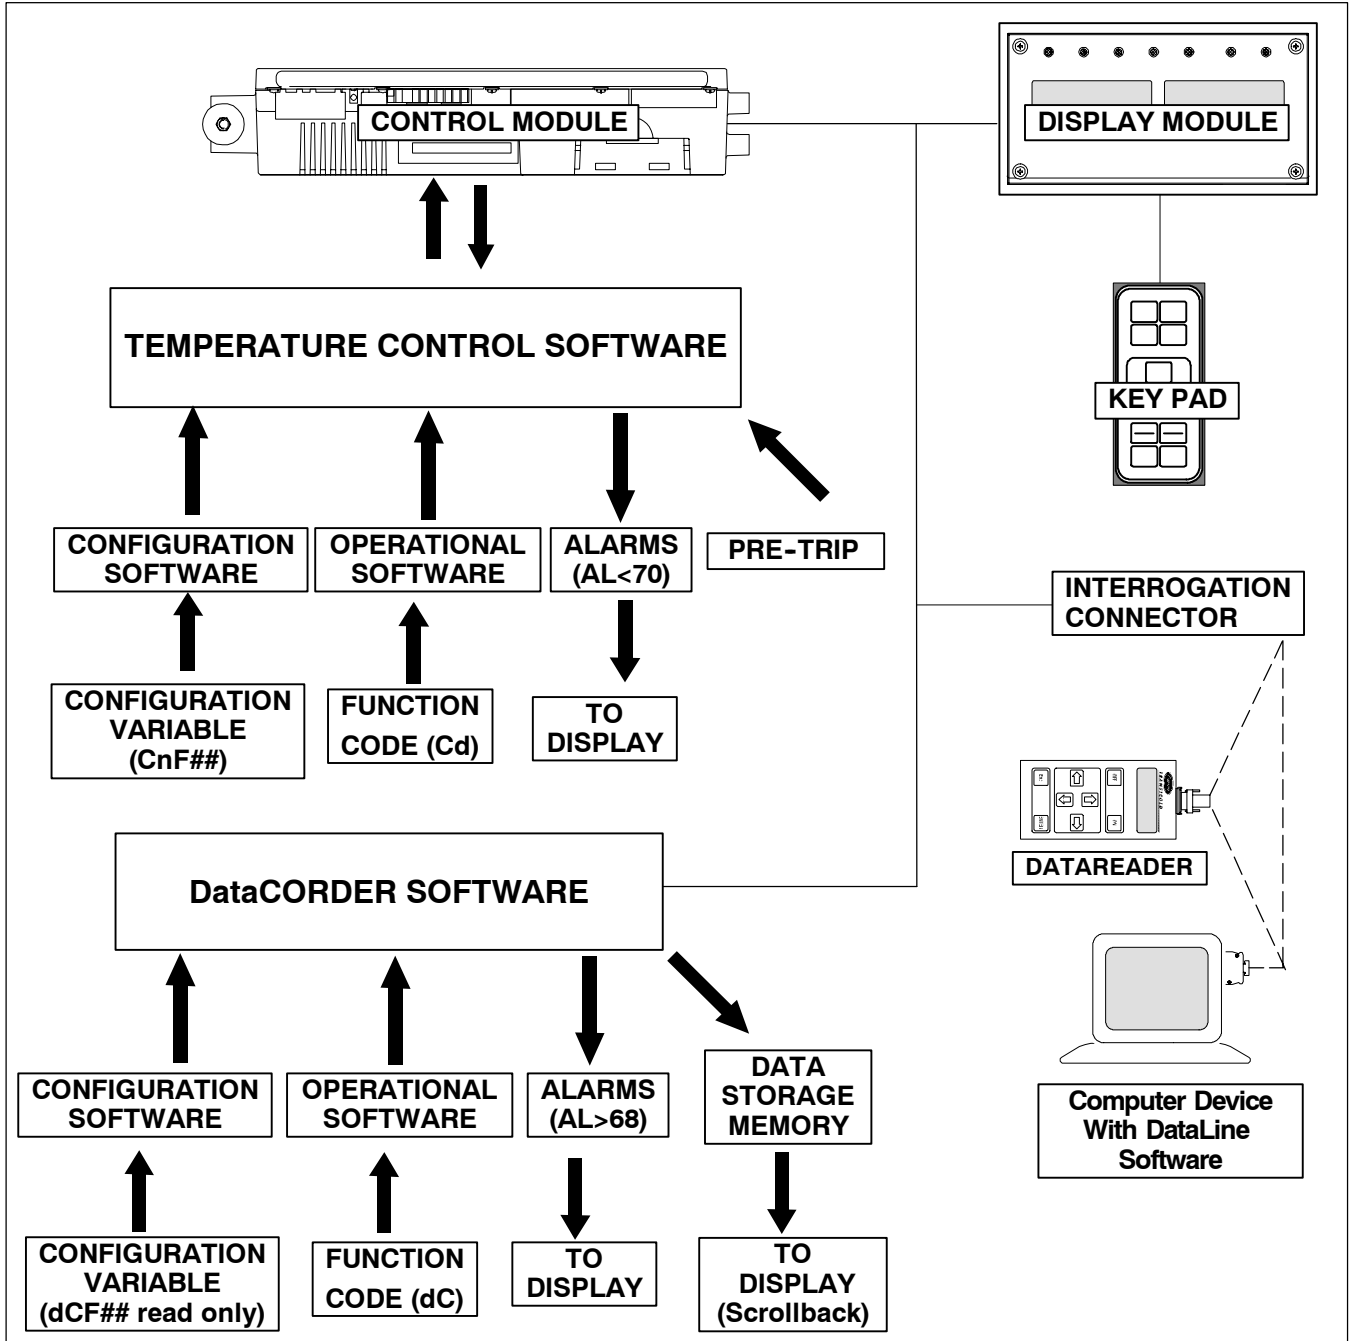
CONTROL MODULE

DISPLAY MODULE

TEMPERATURE CONTROL SOFTWARE

KEY PAD

CONFIGURATION SOFTWARE

OPERATIONAL SOFTWARE

ALARMS (AL<70)

PRE-TRIP

INTERROGATION CONNECTOR

CONFIGURATION VARIABLE (CnF##)

FUNCTION CODE (Cd)

TO DISPLAY

DATAREADER

DataCORDER SOFTWARE

CONFIGURATION SOFTWARE

OPERATIONAL SOFTWARE

ALARMS (AL>68)

DATA STORAGE MEMORY

Computer Device With DataLine Software

CONFIGURATION VARIABLE (dCF## read only)

FUNCTION CODE (dC)

TO DISPLAY

TO DISPLAY (Scrollback)